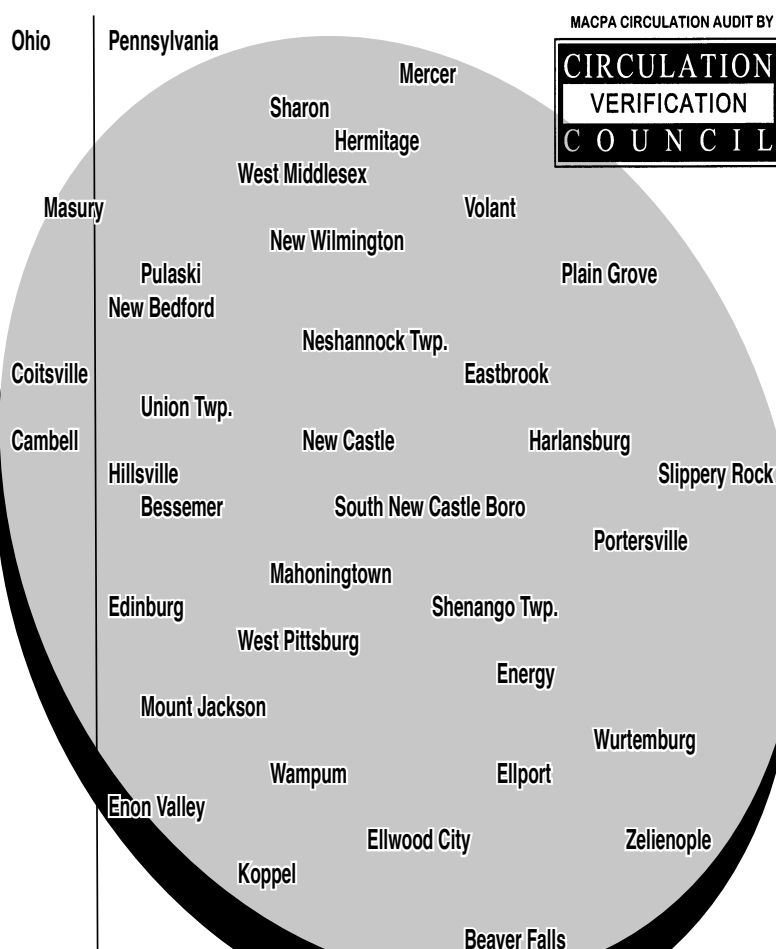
Ohio

Pennsylvania

MACPA CIRCULATION AUDIT BY

CIRCULATION
VERIFICATION
COUNCIL

Mercer

Sharon

Hermitage

West Middlesex

Masury

Volant

New Wilmington

Pulaski

Plain Grove

New Bedford

Neshannock Twp.

Coitsville

Eastbrook

Union Twp.

Cambell

New Castle

Harlansburg

Hillsville

Slippery Rock

Bessemer

South New Castle Boro

Portersville

Mahoningtown

Edinburg

Shenango Twp.

West Pittsburg

Energy

Mount Jackson

Wurtemburg

Wampum

Ellport

Enon Valley

Ellwood City

Zelienople

Koppel

Beaver Falls